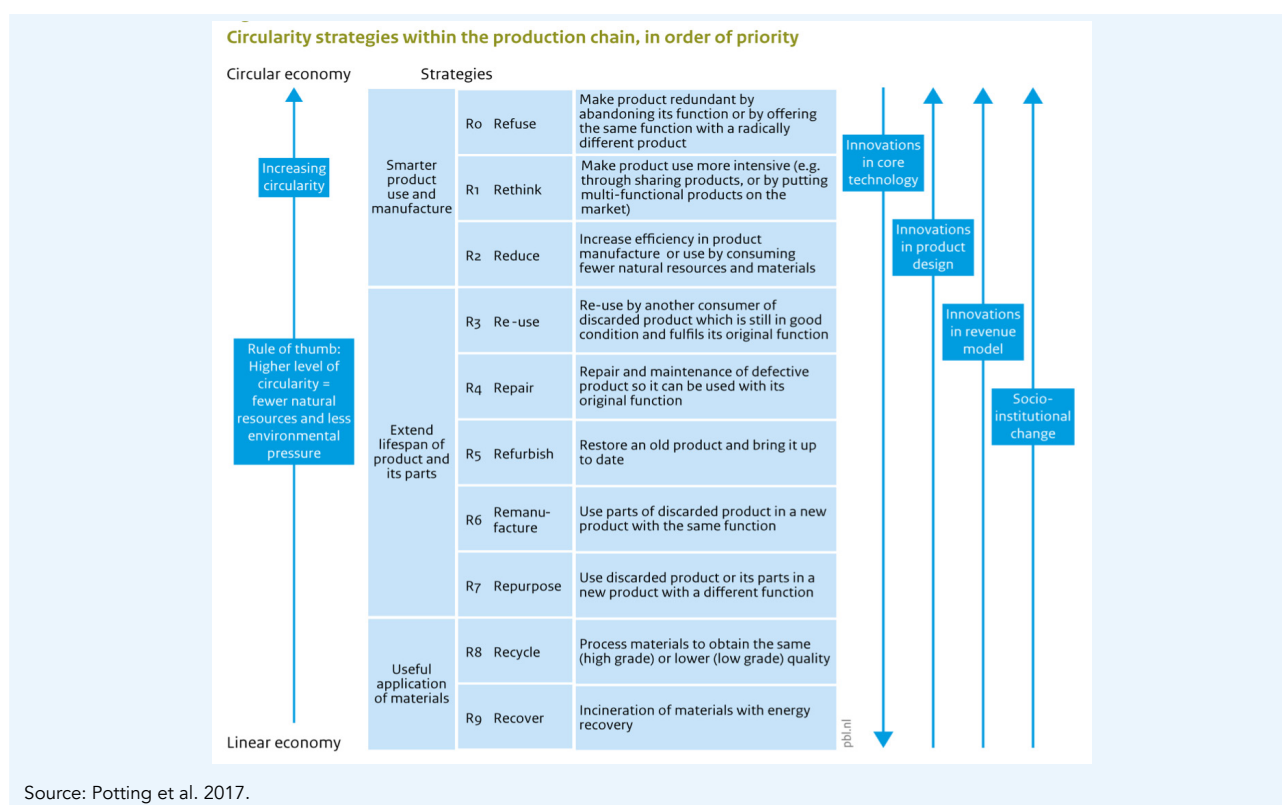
Circularity strategies within the production chain, in order of priority

Circular economy

Strategies

Increasing circularity

Rule of thumb: Higher level of circularity = fewer natural resources and less environmental pressure

Linear economy

| | | |
|---|---|---|
| Smarter product use and manufacture | R0 Refuse | Make product redundant by abandoning its function or by offering the same function with a radically different product |
| | R1 Rethink | Make product use more intensive (e.g. through sharing products, or by putting multi-functional products on the market) |
| | R2 Reduce | Increase efficiency in product manufacture or use by consuming fewer natural resources and materials |
| Extend lifespan of product and its parts | R3 Re-use | Re-use by another consumer of discarded product which is still in good condition and fulfils its original function |
| | R4 Repair | Repair and maintenance of defective product so it can be used with its original function |
| | R5 Refurbish | Restore an old product and bring it up to date |
| | R6 Remanufacture | Use parts of discarded product in a new product with the same function |
| | R7 Repurpose | Use discarded product or its parts in a new product with a different function |
| Useful application of materials | R8 Recycle | Process materials to obtain the same (high grade) or lower (low grade) quality |
| | R9 Recover | Incineration of materials with energy recovery |

Innovations in core technology

Innovations in product design

Innovations in revenue model

Socio-institutional change

pbl.nl

Source: Potting et al. 2017.